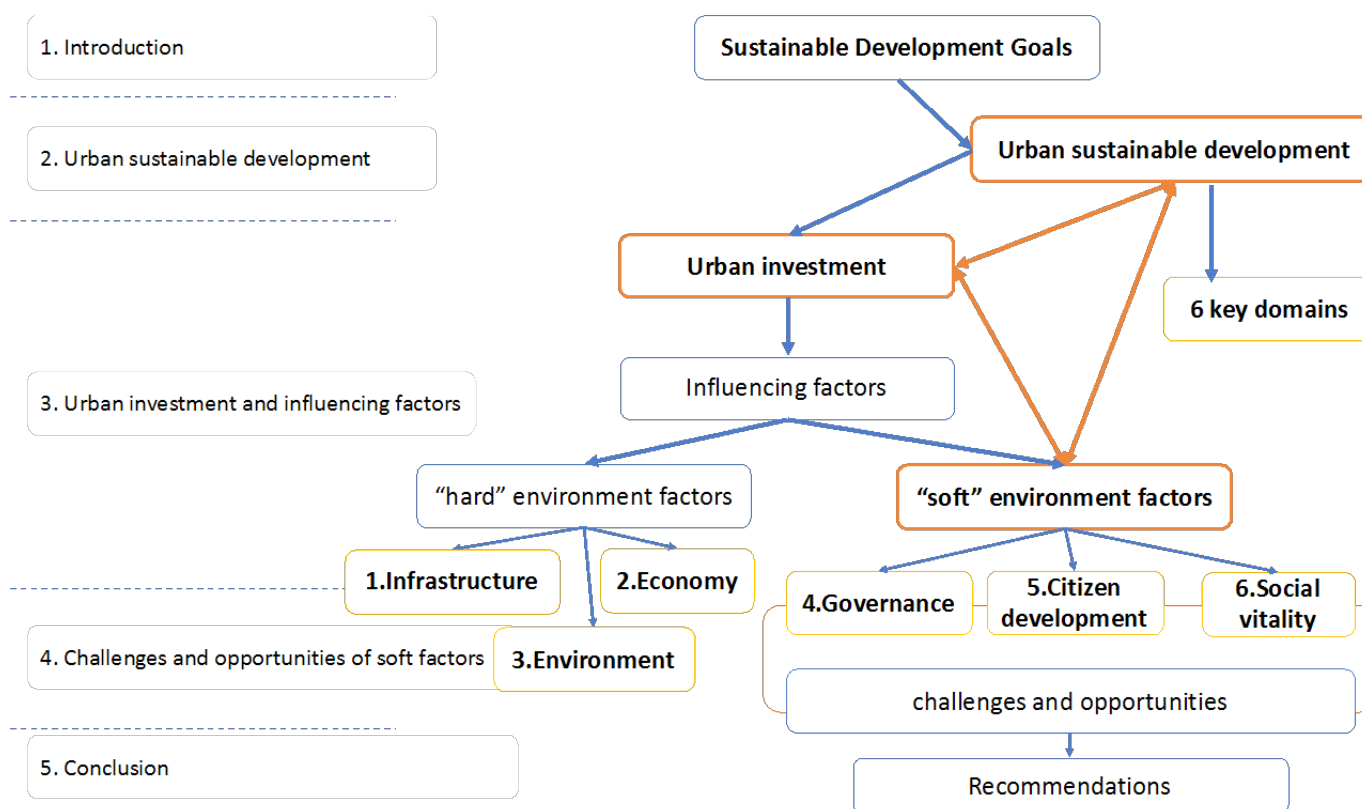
1. Introduction

2. Urban sustainable development

3. Urban investment and influencing factors

4. Challenges and opportunities of soft factors

5. Conclusion

Sustainable Development Goals

Urban sustainable development

Urban investment

6 key domains

Influencing factors

“hard” environment factors

“soft” environment factors

1.Infrastructure

2.Economy

3.Environment

4.Governance

5.Citizen development

6.Social vitality

challenges and opportunities

Recommendations